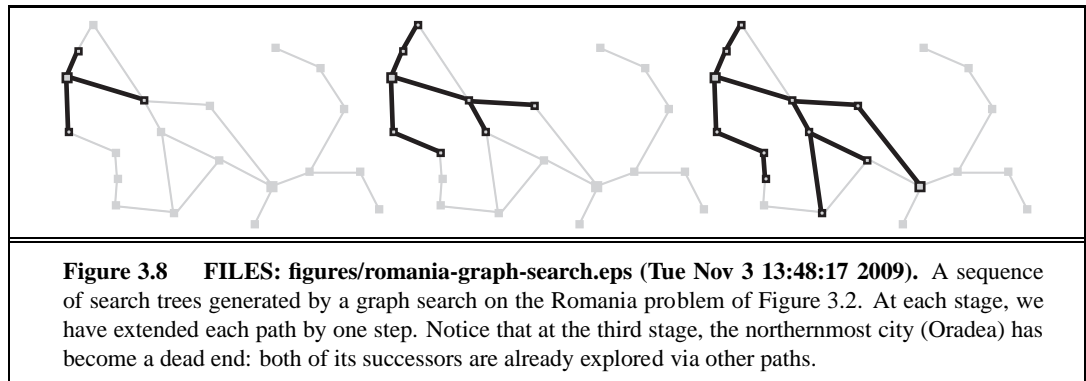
**Figure 3.8 FILES: figures/romania-graph-search.eps (Tue Nov 3 13:48:17 2009).** A sequence of search trees generated by a graph search on the Romania problem of Figure 3.2. At each stage, we have extended each path by one step. Notice that at the third stage, the northernmost city (Oradea) has become a dead end: both of its successors are already explored via other paths.